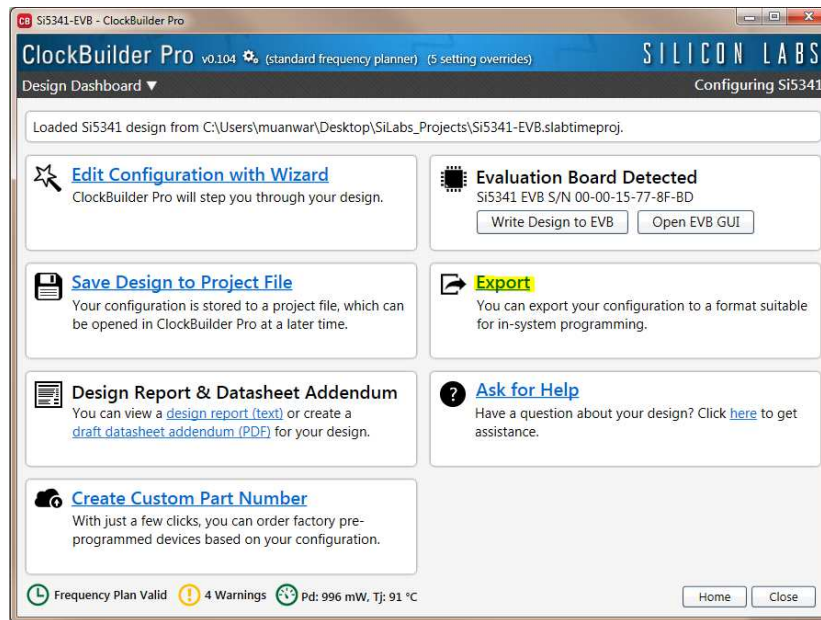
CB Si5341-EVB - ClockBuilder Pro

ClockBuilder Pro v0.104 (standard frequency planner) (5 setting overrides)

SILICON LABS

Design Dashboard ▼

Configuring Si5341

Loaded Si5341 design from C:\Users\muanwar\Desktop\SiLabs_Projects\Si5341-EVB.slabtimeproj.

Edit Configuration with Wizard
ClockBuilder Pro will step you through your design.

Evaluation Board Detected
Si5341 EVB S/N 00-00-15-77-8F-BD
Write Design to EVB
Open EVB GUI

Save Design to Project File
Your configuration is stored to a project file, which can be opened in ClockBuilder Pro at a later time.

Export
You can export your configuration to a format suitable for in-system programming.

Design Report & Datasheet Addendum
You can view a design report (text) or create a draft datasheet addendum (PDF) for your design.

Ask for Help
Have a question about your design? Click here to get assistance.

Create Custom Part Number
With just a few clicks, you can order factory pre-programmed devices based on your configuration.

Frequency Plan Valid
4 Warnings
Pd: 996 mW, Tj: 91 °C

Home
Close